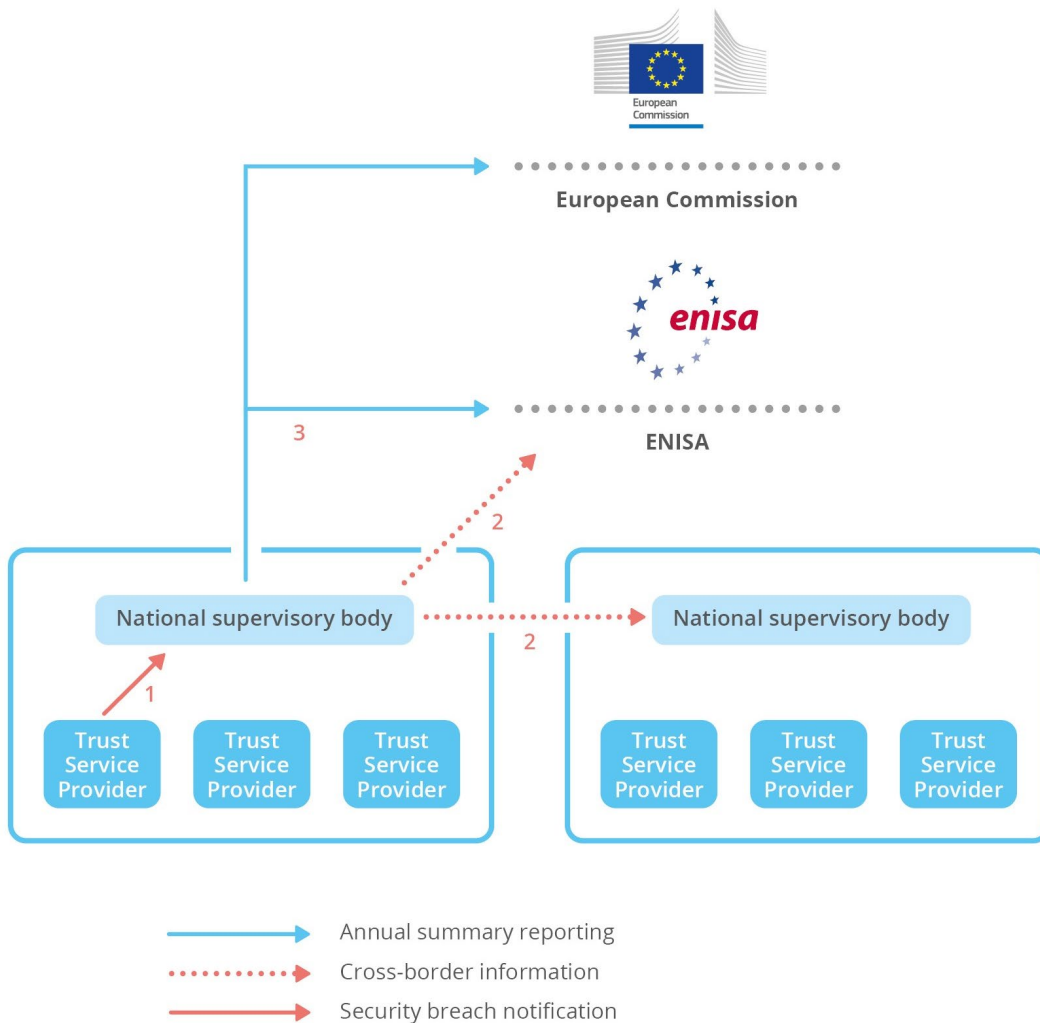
European Commission

European Commission

enisa

3

ENISA

2

National supervisory body

2

National supervisory body

1

Trust Service Provider

Trust Service Provider

Trust Service Provider

Trust Service Provider

Trust Service Provider

Trust Service Provider

Annual summary reporting

Cross-border information

Security breach notification